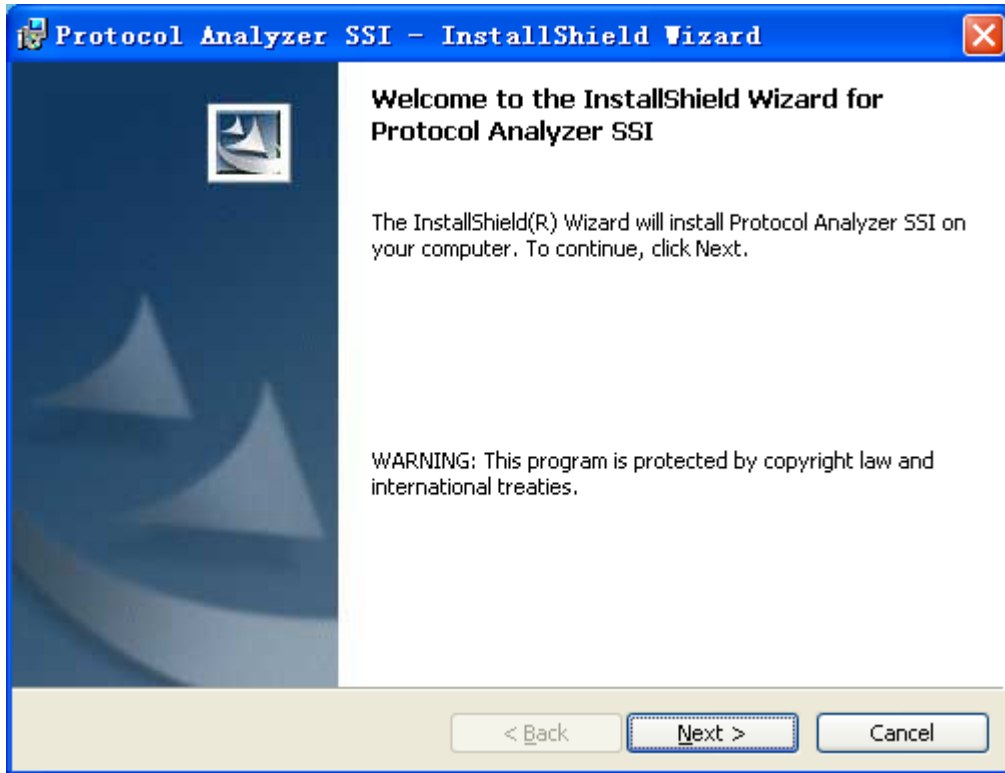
Protocol Analyzer SSI - InstallShield Wizard

Welcome to the InstallShield Wizard for Protocol Analyzer SSI

The InstallShield(R) Wizard will install Protocol Analyzer SSI on your computer. To continue, click Next.

WARNING: This program is protected by copyright law and international treaties.

< Back

Next >

Cancel